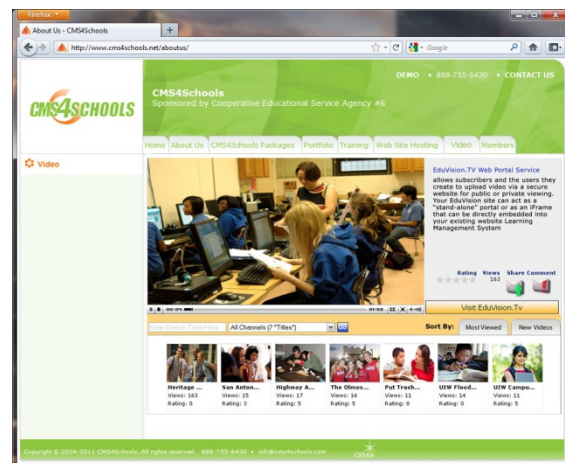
Firefox
About Us - CMS4Schools
+
http://www.cms4schools.net/aboutus/
Google
DEMO • 888-755-6430 • CONTACT US
CMS4SCHOOLS
CMS4Schools
Sponsored by Cooperative Educational Service Agency #6
Home | About Us | CMS4Schools Packages | Portfolio | Training | Web Site Hosting | Video | Members
Video
EduVision.TV Web Portal Service
allows subscribers and the users they create to upload video via a secure website for public or private viewing. Your EduVision site can act as a "stand-alone" portal or as an iFrame that can be directly embedded into your existing website Learning Management System
Rating Views 163 Share Comment
Visit EduVision.Tv
Enter Search Term Here | All Channels (7 "Titles") | Sort By: | Most Viewed | New Videos
Heritage ... Views: 163 Rating: 0
San Anton... Views: 15 Rating: 3
Highway A... Views: 17 Rating: 5
The Olmos... Views: 14 Rating: 5
Put Trash... Views: 11 Rating: 5
UIW Flood... Views: 14 Rating: 0
UIW Campu... Views: 11 Rating: 5
Copyright © 2004-2011 CMS4Schools. All rights reserved. 888-755-6430 • info@cms4schools.com
CMS4